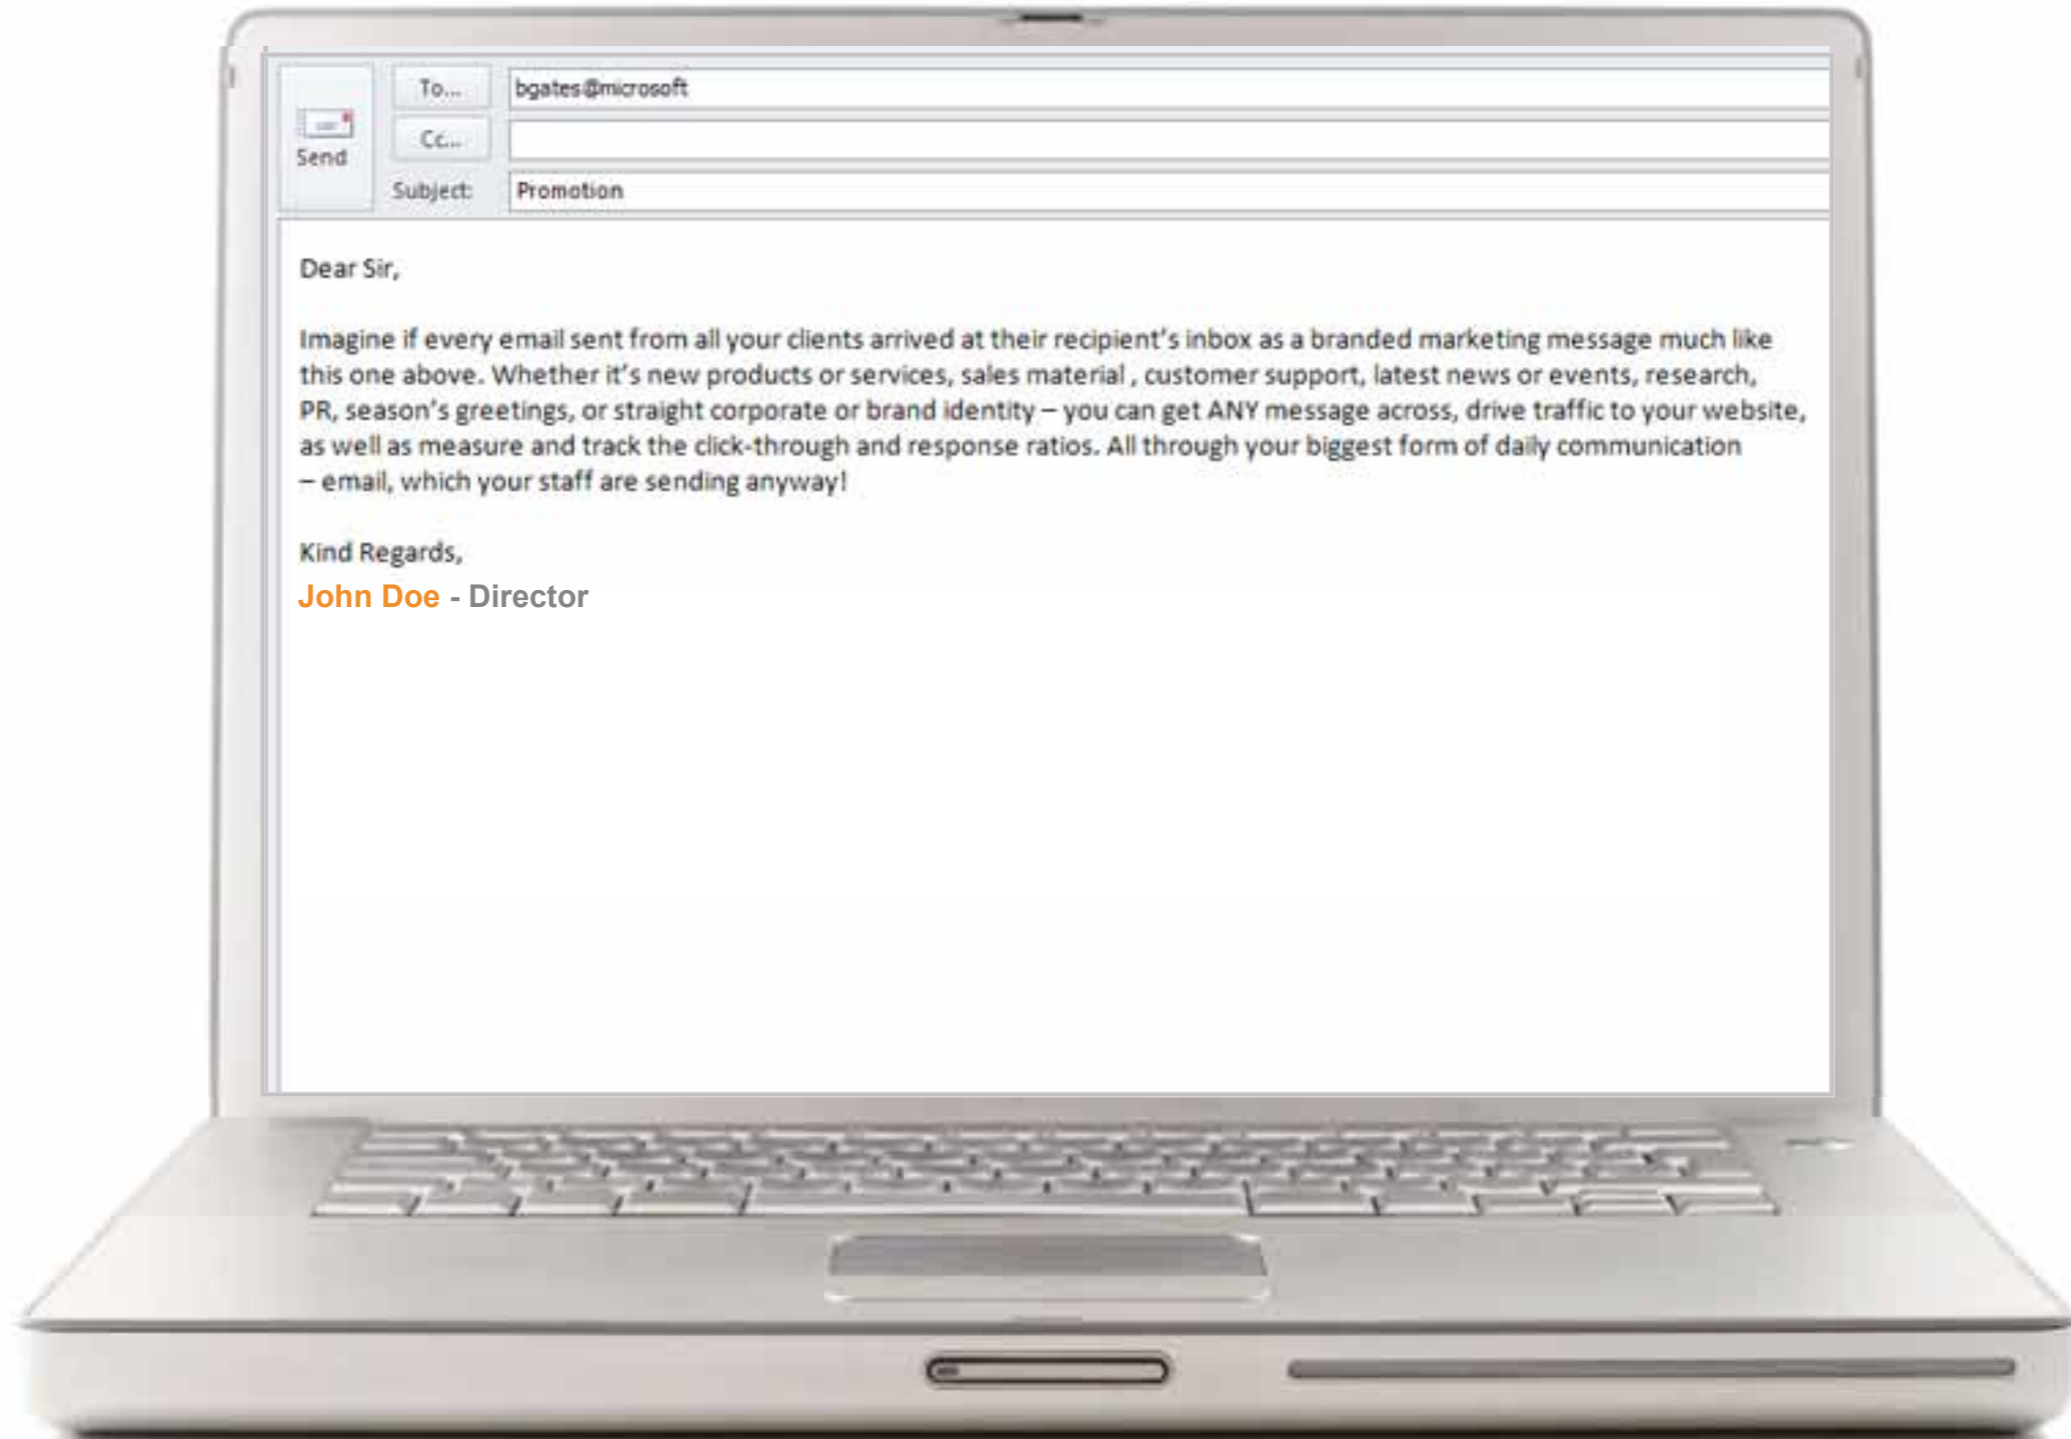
Send

To...
bgates@microsoft

Cc...

Subject:
Promotion

Dear Sir,

Imagine if every email sent from all your clients arrived at their recipient's inbox as a branded marketing message much like this one above. Whether it's new products or services, sales material , customer support, latest news or events, research, PR, season's greetings, or straight corporate or brand identity – you can get ANY message across, drive traffic to your website, as well as measure and track the click-through and response ratios. All through your biggest form of daily communication – email, which your staff are sending anyway!

Kind Regards,

John Doe - Director